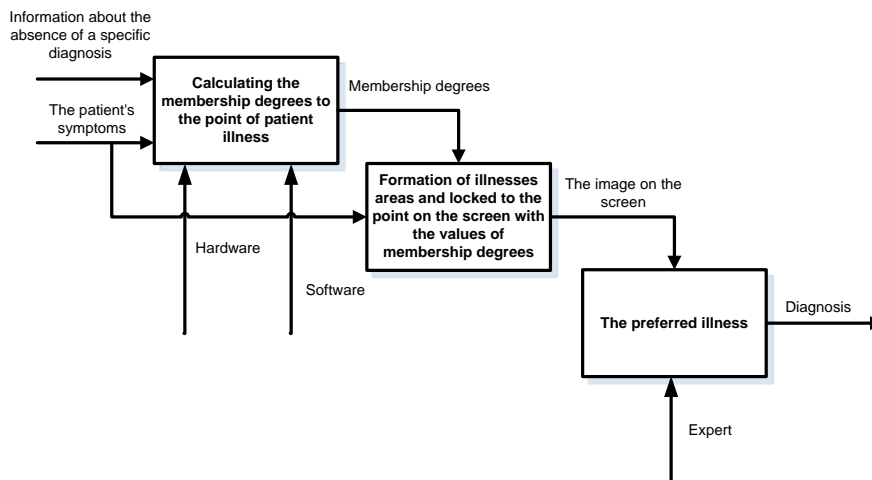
Information about the absence of a specific diagnosis

The patient's symptoms

Calculating the membership degrees to the point of patient illness

Membership degrees

Formation of illnesses areas and locked to the point on the screen with the values of membership degrees

The image on the screen

Hardware

Software

The preferred illness

Diagnosis

Expert